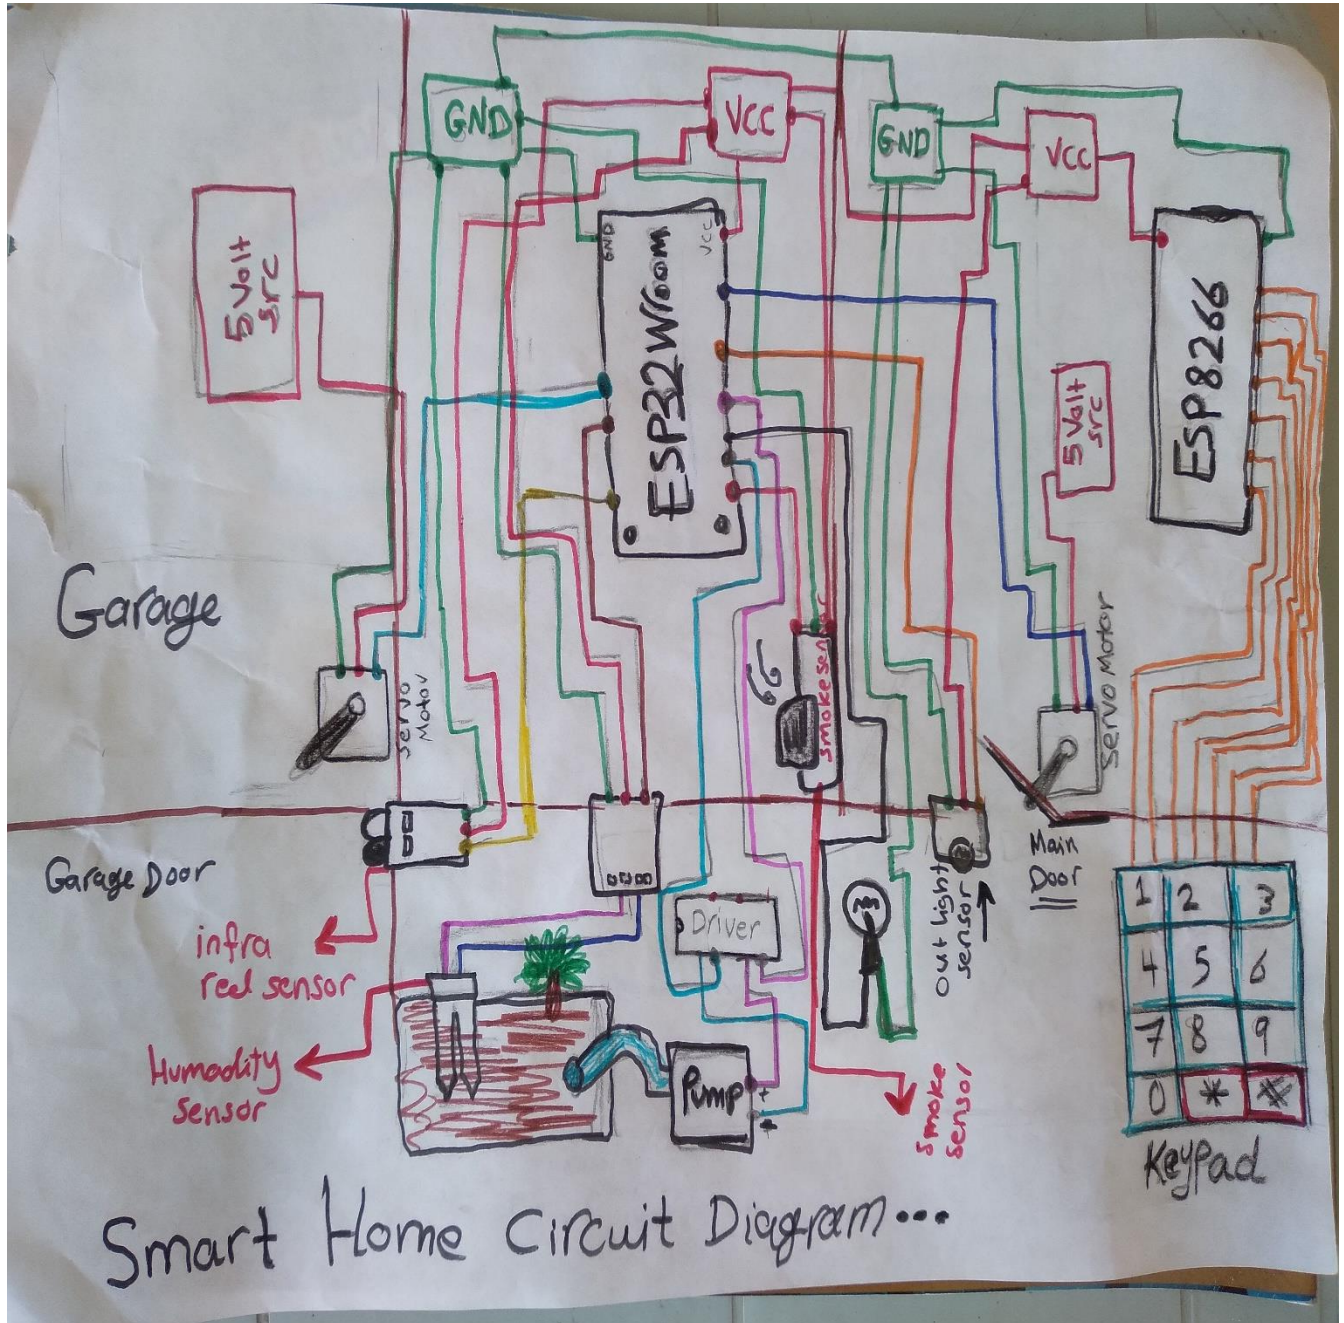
GND

VCC

GND

VCC

5 Volt src

GND

VCC

ESP32 Wroom

ESP8266

5 Volt src

Garage

Servo Motor

Smoke sensor

Servo Motor

Garage Door

Driver

Main Door

out light sensor

infra red sensor

Humodity Sensor

Pump

+

-

smoke sensor

| 1 | 2 | 3 |
|---|---|---|
| 4 | 5 | 6 |
| 7 | 8 | 9 |
| 0 | * | # |

Keypad

Smart Home Circuit Diagram...